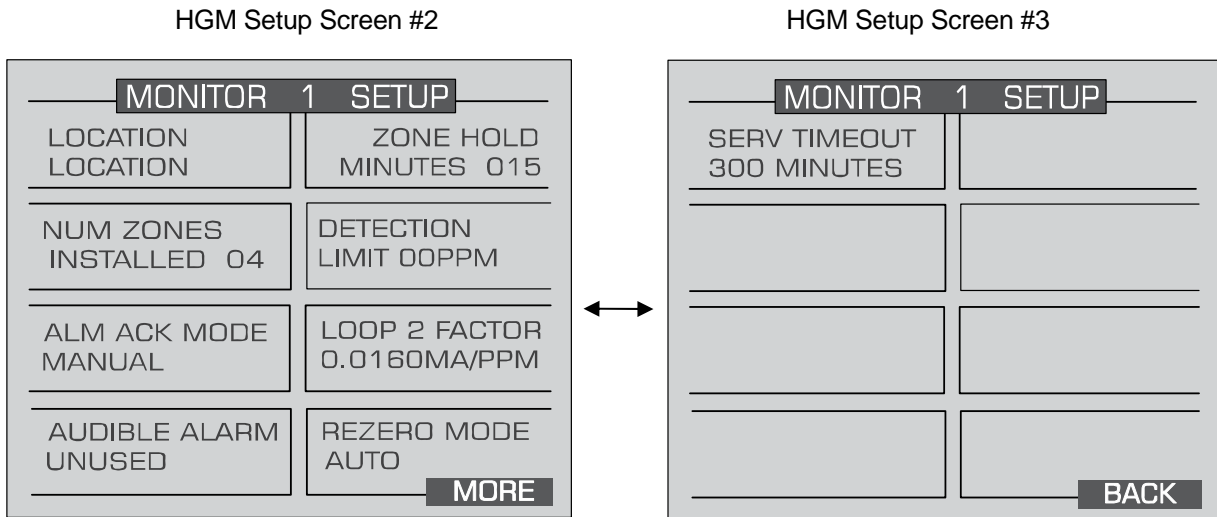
HGM Setup Screen #2

MONITOR 1 SETUP

LOCATION
LOCATION

ZONE HOLD
MINUTES 015

NUM ZONES
INSTALLED 04

DETECTION
LIMIT 00PPM

ALM ACK MODE
MANUAL

LOOP 2 FACTOR
0.0160MA/PPM

AUDIBLE ALARM
UNUSED

REZERO MODE
AUTO

MORE

HGM Setup Screen #3

MONITOR 1 SETUP

SERV TIMEOUT
300 MINUTES

BACK